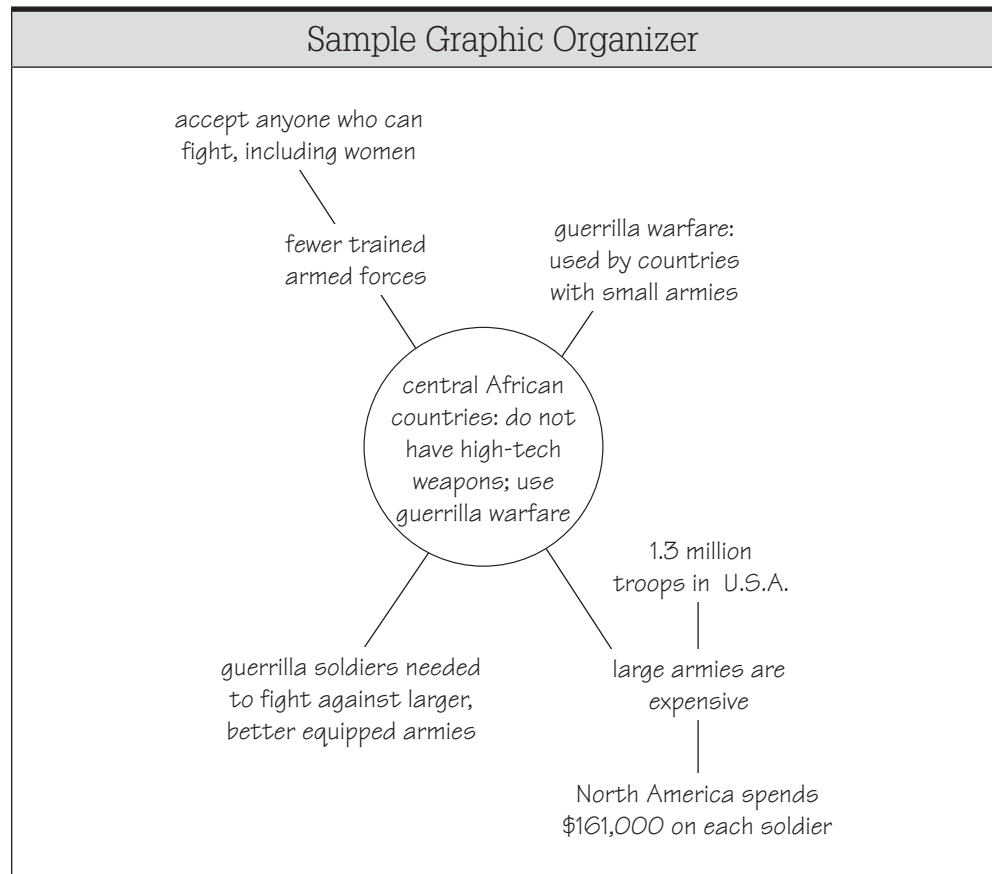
Sample Graphic Organizer

accept anyone who can fight, including women

fewer trained armed forces

guerrilla warfare: used by countries with small armies

central African countries: do not have high-tech weapons; use guerrilla warfare

1.3 million troops in U.S.A.

guerrilla soldiers needed to fight against larger, better equipped armies

large armies are expensive

North America spends \$161,000 on each soldier